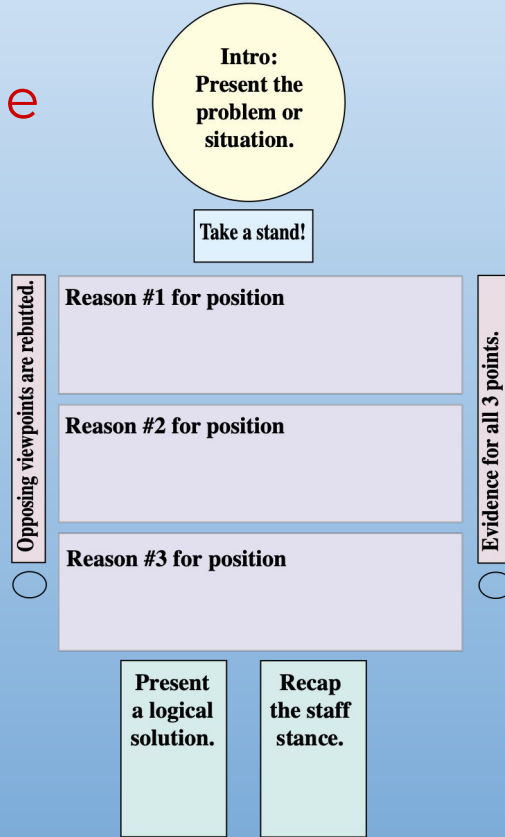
e

Intro: Present the problem or situation.

Take a stand!

Opposing viewpoints are rebutted.

Reason #1 for position

Reason #2 for position

Reason #3 for position

Evidence for all 3 points.

Present a logical solution.

Recap the staff stance.